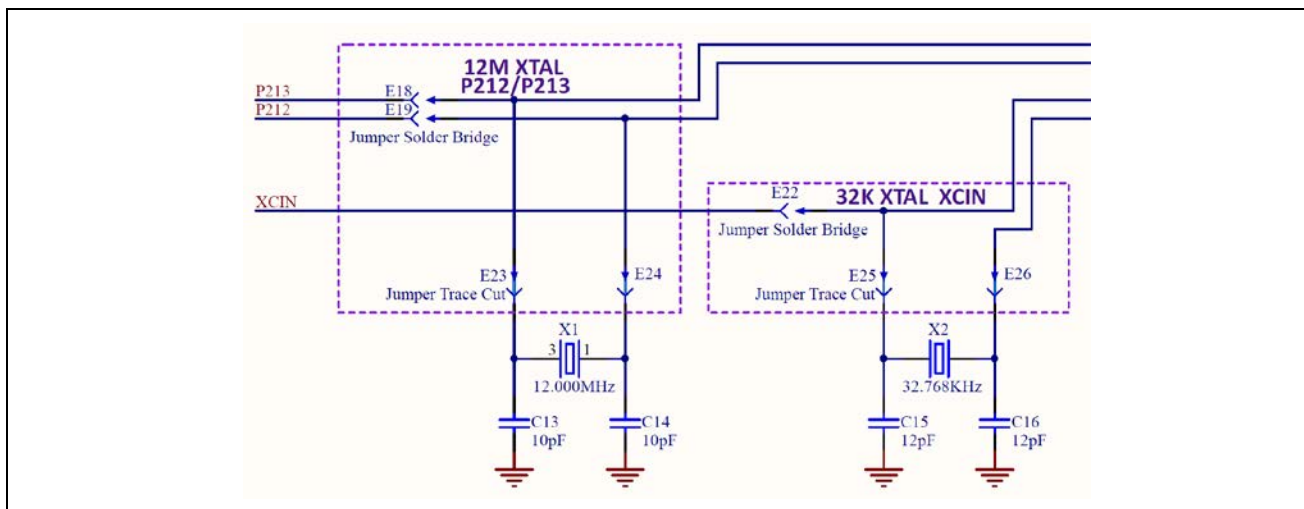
12M XTAL
P212/P213

P213
P212
E18
E19
Jumper Solder Bridge

XCIN

32K XTAL XCIN
E22
Jumper Solder Bridge

E23
Jumper Trace Cut
E24

E25
Jumper Trace Cut
E26

X1
3
1
12.000MHz

X2
32.768KHz

C13
10pF
C14
10pF
C15
12pF
C16
12pF